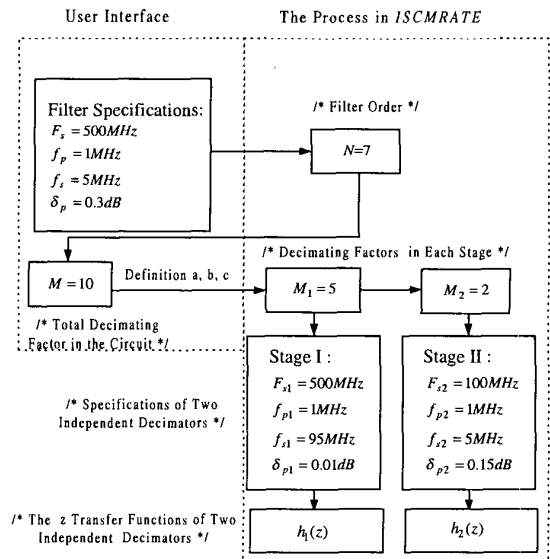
User Interface

The Process in *ISCMRATE*

Filter Specifications:
$F_s = 500MHz$
$f_p = 1MHz$
$f_s = 5MHz$
$\delta_p = 0.3dB$

/* Filter Order */

$N=7$

$M=10$

Definition a, b, c

/* Total Decimating Factor in the Circuit */

/* Decimating Factors in Each Stage */

$M_1 = 5$

$M_2 = 2$

/* Specifications of Two Independent Decimators */

Stage I :
$F_{s1} = 500MHz$
$f_{p1} = 1MHz$
$f_{s1} = 95MHz$
$\delta_{p1} = 0.01dB$

Stage II :
$F_{s2} = 100MHz$
$f_{p2} = 1MHz$
$f_{s2} = 5MHz$
$\delta_{p2} = 0.15dB$

/* The z Transfer Functions of Two Independent Decimators */

$h_1(z)$

$h_2(z)$